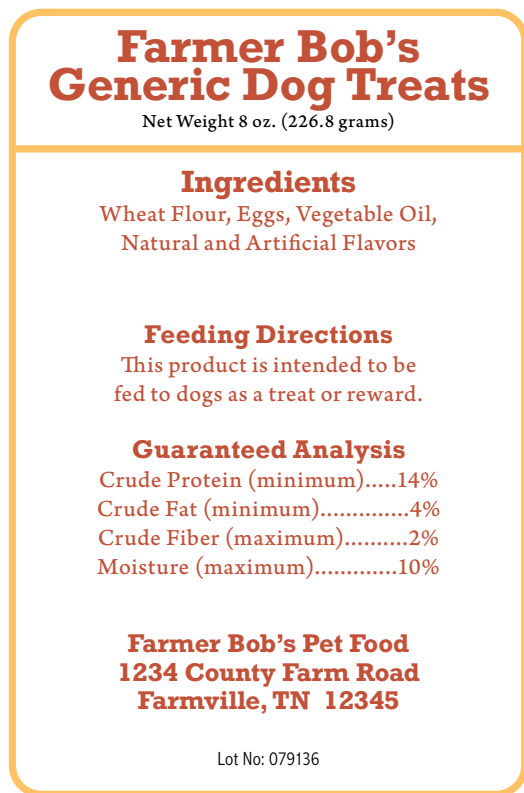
Farmer Bob's Generic Dog Treats
Net Weight 8 oz. (226.8 grams)

Ingredients
Wheat Flour, Eggs, Vegetable Oil, Natural and Artificial Flavors

Feeding Directions
This product is intended to be fed to dogs as a treat or reward.

Guaranteed Analysis
Crude Protein (minimum).....14%
Crude Fat (minimum)..............4%
Crude Fiber (maximum)..........2%
Moisture (maximum).............10%

Farmer Bob's Pet Food
1234 County Farm Road
Farmville, TN 12345

Lot No: 079136